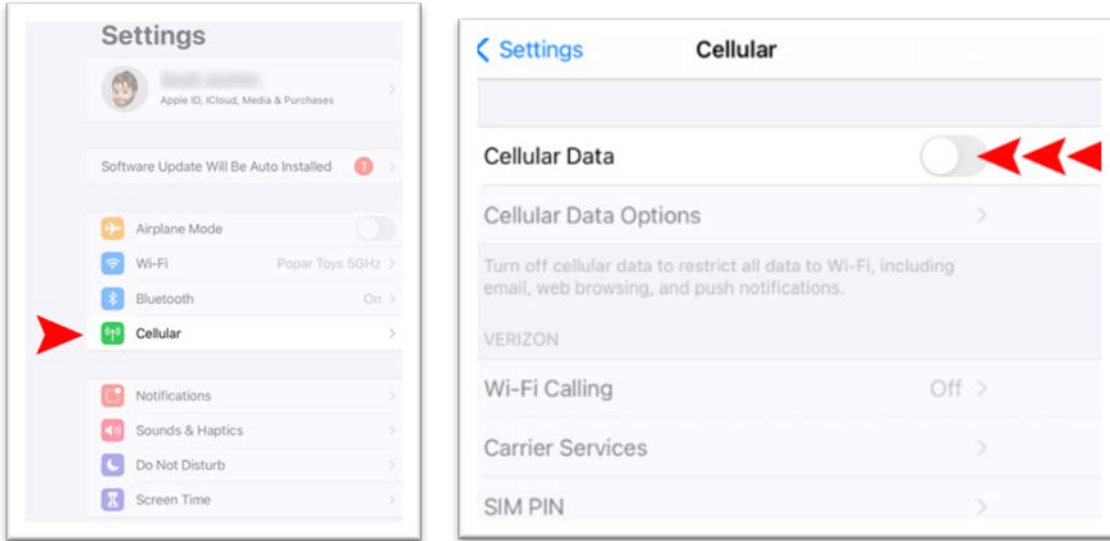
Settings

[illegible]
Apple ID, iCloud, Media & Purchases

Software Update Will Be Auto Installed 1

Airplane Mode
Wi-Fi Popar Toys 5GHz
Bluetooth On
Cellular

Notifications
Sounds & Haptics
Do Not Disturb
Screen Time

Settings Cellular

Cellular Data

Cellular Data Options

Turn off cellular data to restrict all data to Wi-Fi, including email, web browsing, and push notifications.

VERIZON

Wi-Fi Calling Off

Carrier Services

SIM PIN